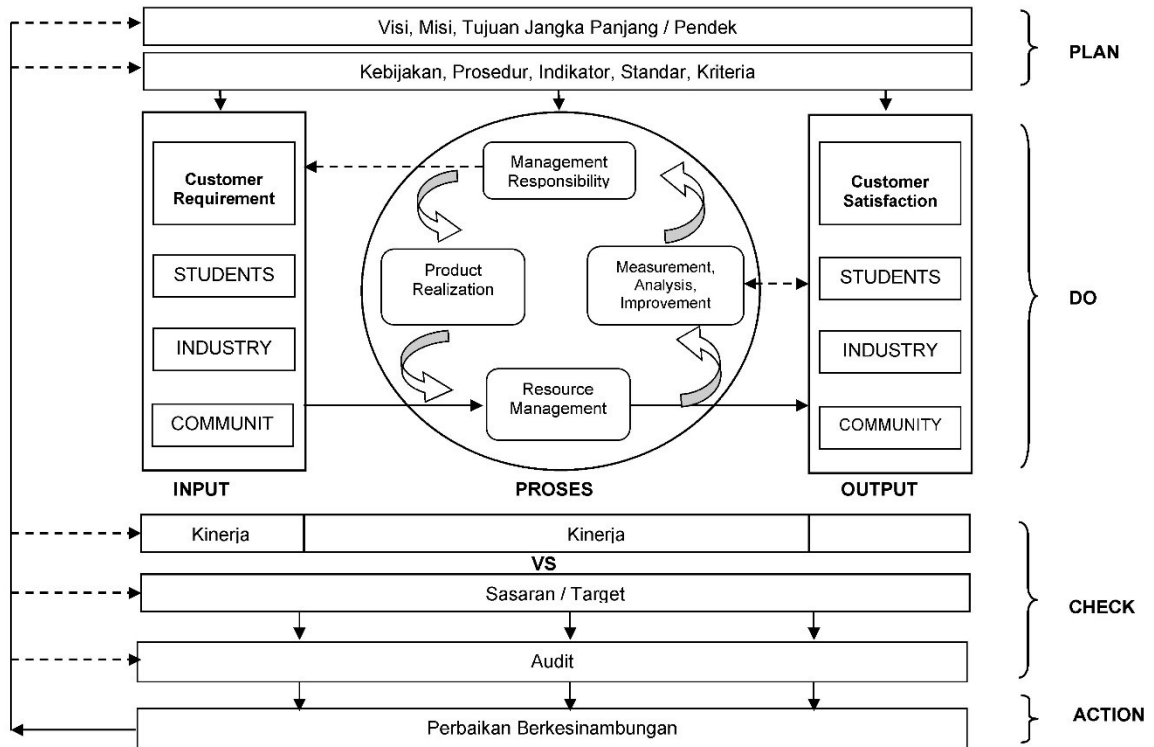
Visi, Misi, Tujuan Jangka Panjang / Pendek

Kebijakan, Prosedur, Indikator, Standar, Kriteria

PLAN

Customer Requirement

STUDENTS

INDUSTRY

COMMUNIT

Management Responsibility

Product Realization

Measurement, Analysis, Improvement

Resource Management

Customer Satisfaction

STUDENTS

INDUSTRY

COMMUNITY

DO

INPUT

PROSES

OUTPUT

Kinerja

Kinerja

VS

Sasaran / Target

Audit

CHECK

Perbaikan Berkesinambungan

ACTION